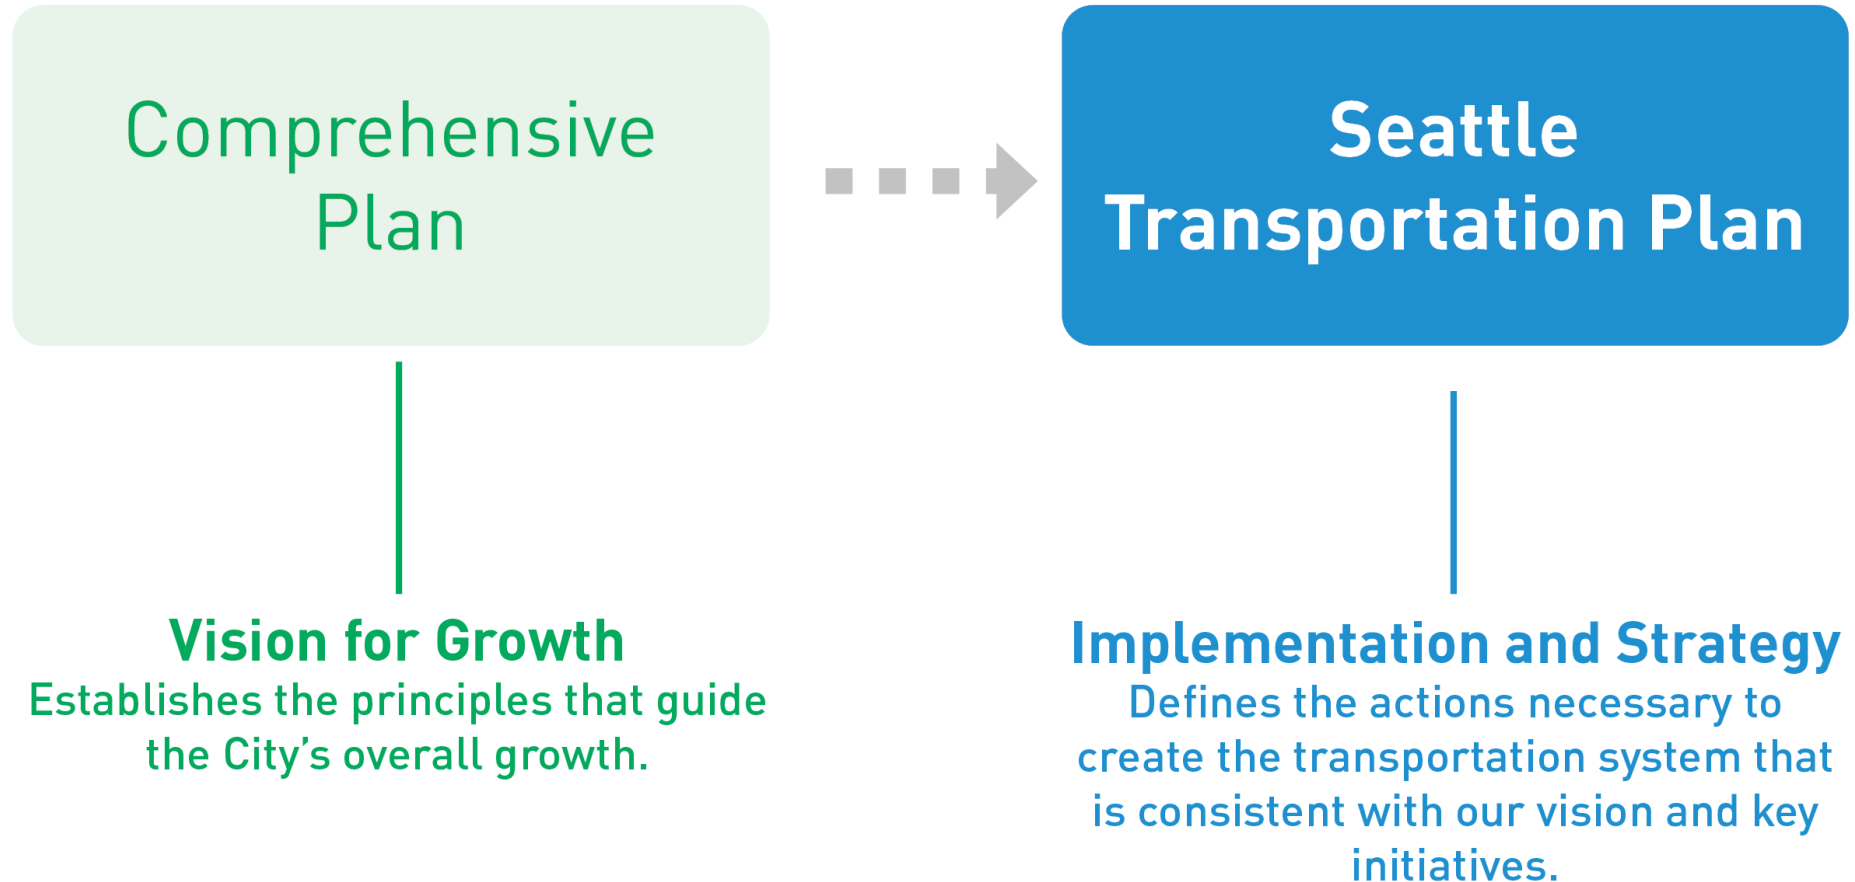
Comprehensive Plan

Seattle Transportation Plan

Vision for Growth
Establishes the principles that guide the City's overall growth.

Implementation and Strategy
Defines the actions necessary to create the transportation system that is consistent with our vision and key initiatives.